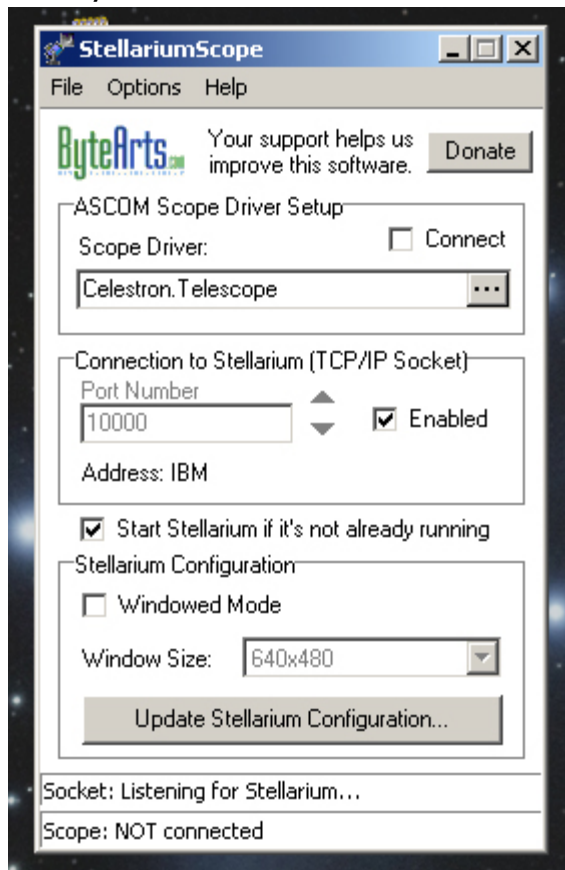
StellariumScope

File Options Help

ByteArts.com

Your support helps us improve this software.

Donate

ASCOM Scope Driver Setup

Scope Driver:

Connect

Celestron.Telescope

...

Connection to Stellarium (TCP/IP Socket)

Port Number

10000

Enabled

Address: IBM

Start Stellarium if it's not already running

Stellarium Configuration

Windowed Mode

Window Size:

640x480

Update Stellarium Configuration...

Socket: Listening for Stellarium...

Scope: NOT connected